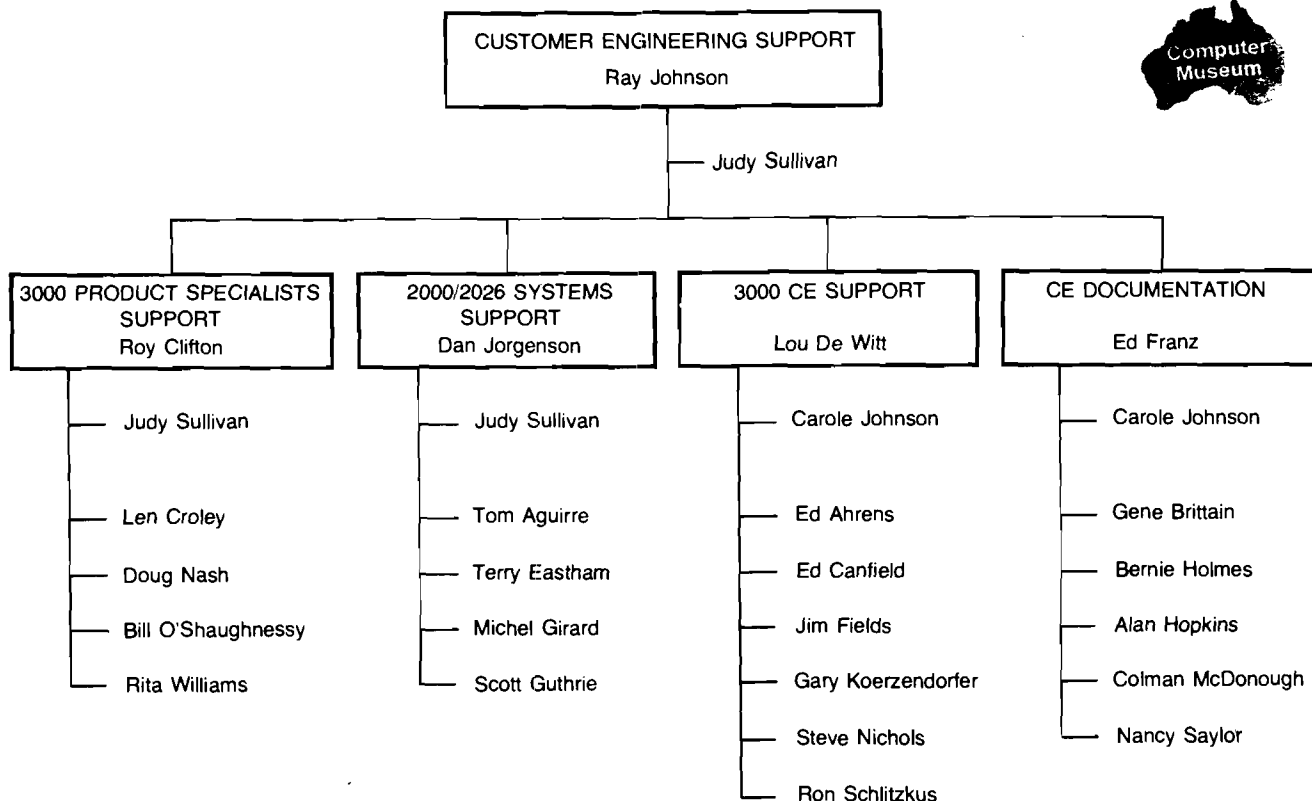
CUSTOMER ENGINEERING SUPPORT
Ray Johnson

Computer Museum

Judy Sullivan

3000 PRODUCT SPECIALISTS SUPPORT
Roy Clifton

Judy Sullivan

Len Croley

Doug Nash

Bill O'Shaughnessy

Rita Williams

2000/2026 SYSTEMS SUPPORT
Dan Jorgenson

Judy Sullivan

Tom Aguirre

Terry Eastham

Michel Girard

Scott Guthrie

3000 CE SUPPORT
Lou De Witt

Carole Johnson

Ed Ahrens

Ed Canfield

Jim Fields

Gary Koerzendorfer

Steve Nichols

Ron Schlitzkus

CE DOCUMENTATION
Ed Franz

Carole Johnson

Gene Brittain

Bernie Holmes

Alan Hopkins

Colman McDonough

Nancy Saylor